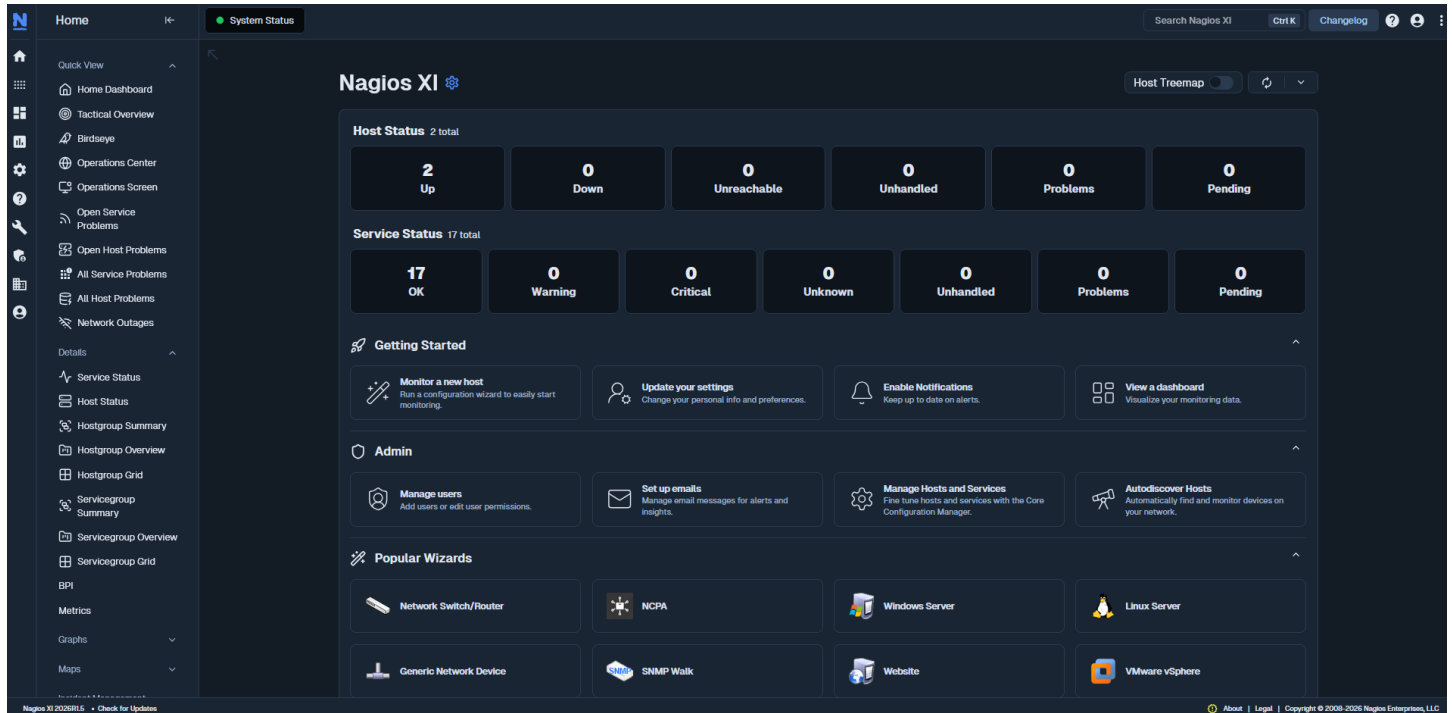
N

Home

System Status

Search Nagios XI Ctrl K

Changelog

Quick View

Home Dashboard

Tactical Overview

Birdseye

Operations Center

Operations Screen

Open Service Problems

Open Host Problems

All Service Problems

All Host Problems

Network Outages

Details

Service Status

Host Status

Hostgroup Summary

Hostgroup Overview

Hostgroup Grid

Servicegroup Summary

Servicegroup Overview

Servicegroup Grid

BPI

Metrics

Graphs

Maps

Incident Management

Nagios XI

Host Treemap

Host Status 2 total

| 2 Up | 0 Down | 0 Unreachable | 0 Unhandled | 0 Problems | 0 Pending |
|---|---|---|---|---|---|

Service Status 17 total

| 17 OK | 0 Warning | 0 Critical | 0 Unknown | 0 Unhandled | 0 Problems | 0 Pending |
|---|---|---|---|---|---|---|

Getting Started

Monitor a new host
Run a configuration wizard to easily start monitoring.

Update your settings
Change your personal info and preferences.

Enable Notifications
Keep up to date on alerts.

View a dashboard
Visualize your monitoring data.

Admin

Manage users
Add users or edit user permissions.

Set up emails
Manage email messages for alerts and insights.

Manage Hosts and Services
Fine tune hosts and services with the Core Configuration Manager.

Autodiscover Hosts
Automatically find and monitor devices on your network.

Popular Wizards

Network Switch/Router

NCPA

Windows Server

Linux Server

Generic Network Device

SNMP Walk

Website

VMware vSphere

Nagios XI 2026R1.5 • Check for Updates

About | Legal | Copyright © 2008-2026 Nagios Enterprises, LLC